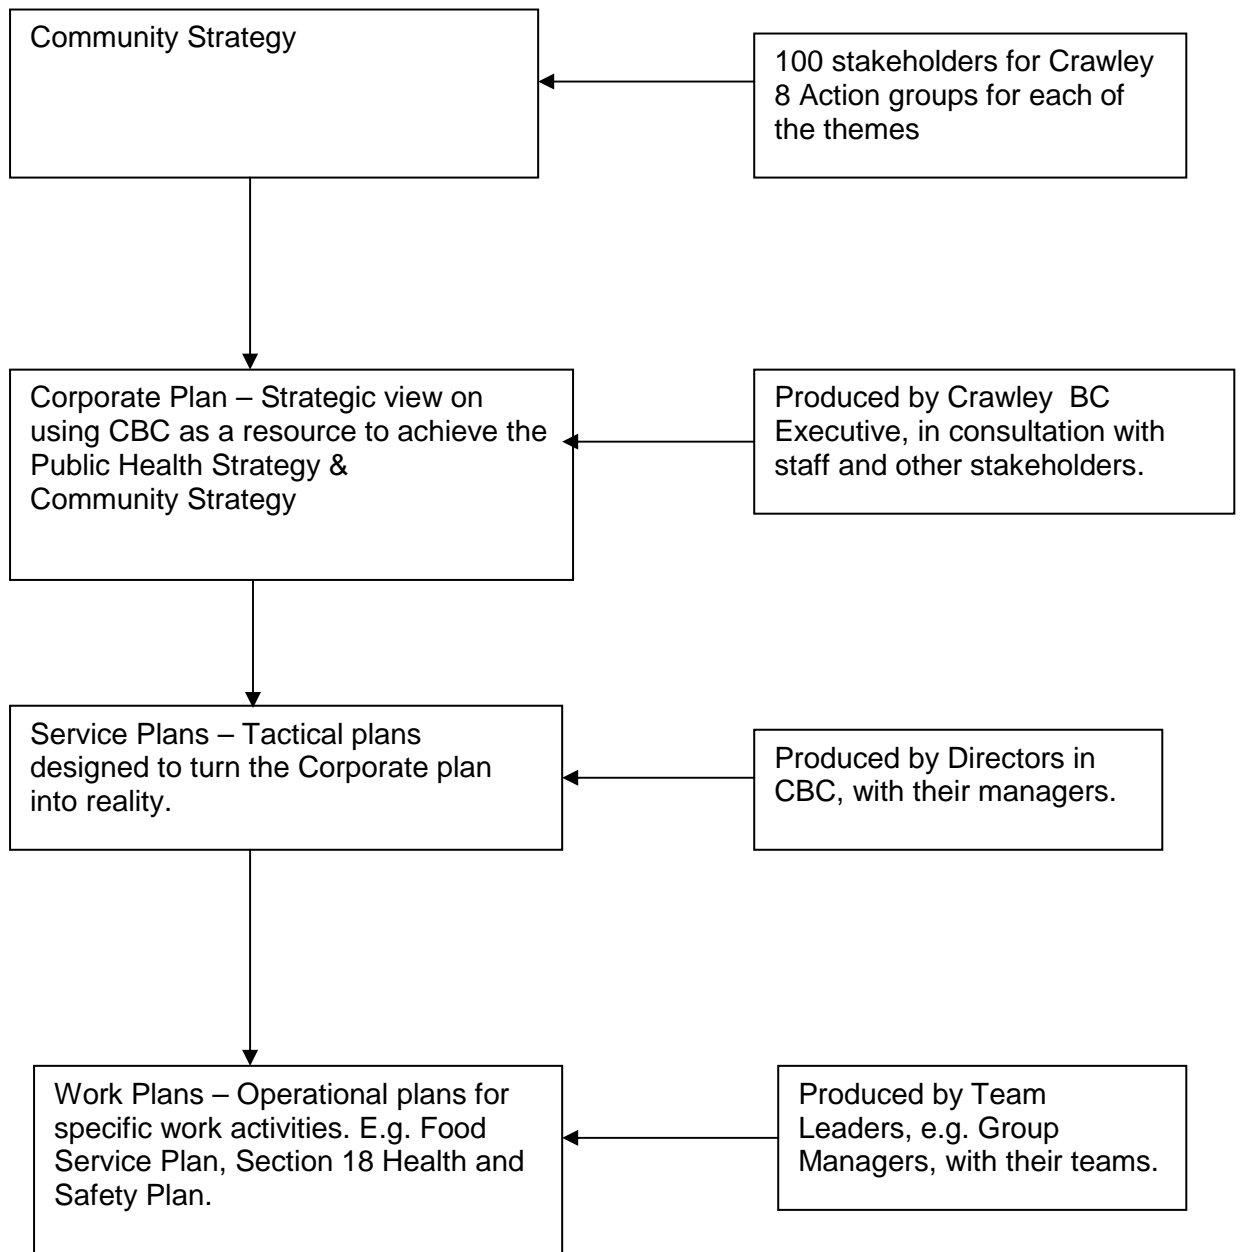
Community Strategy

100 stakeholders for Crawley
8 Action groups for each of the themes

Corporate Plan – Strategic view on using CBC as a resource to achieve the Public Health Strategy & Community Strategy

Produced by Crawley BC Executive, in consultation with staff and other stakeholders.

Service Plans – Tactical plans designed to turn the Corporate plan into reality.

Produced by Directors in CBC, with their managers.

Work Plans – Operational plans for specific work activities. E.g. Food Service Plan, Section 18 Health and Safety Plan.

Produced by Team Leaders, e.g. Group Managers, with their teams.